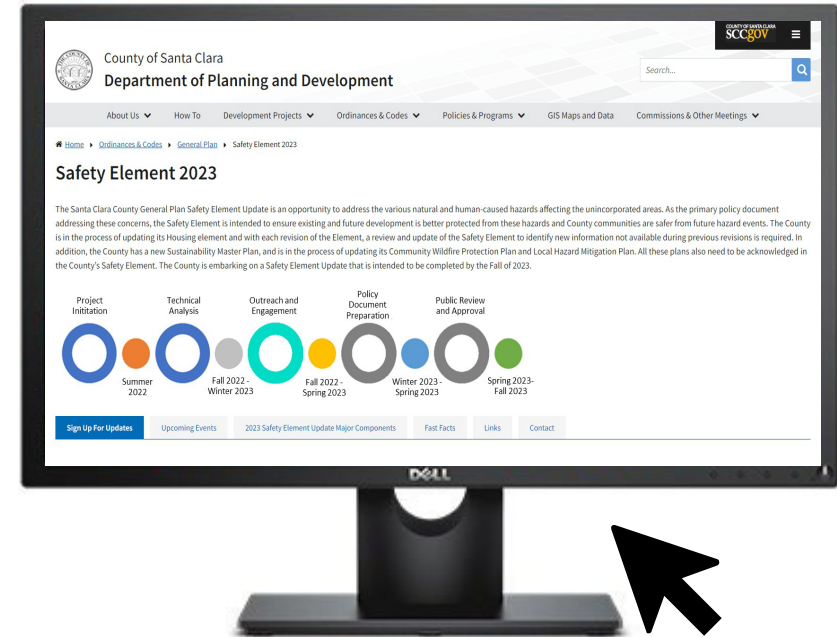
COUNTY OF SANTA CLARA
SCCGOV

County of Santa Clara
Department of Planning and Development

Search...

About Us How To Development Projects Ordinances & Codes Policies & Programs GIS Maps and Data Commissions & Other Meetings

Home ▸ Ordinances & Codes ▸ General Plan ▸ Safety Element 2023

Safety Element 2023

The Santa Clara County General Plan Safety Element Update is an opportunity to address the various natural and human-caused hazards affecting the unincorporated areas. As the primary policy document addressing these concerns, the Safety Element is intended to ensure existing and future development is better protected from these hazards and County communities are safer from future hazard events. The County is in the process of updating its Housing element and with each revision of the Element, a review and update of the Safety Element to identify new information not available during previous revisions is required. In addition, the County has a new Sustainability Master Plan, and is in the process of updating its Community Wildfire Protection Plan and Local Hazard Mitigation Plan. All these plans also need to be acknowledged in the County's Safety Element. The County is embarking on a Safety Element Update that is intended to be completed by the Fall of 2023.

Project Inititation
Summer 2022
Technical Analysis
Fall 2022 - Winter 2023
Outreach and Engagement
Fall 2022 - Spring 2023
Policy Document Preparation
Winter 2023 - Spring 2023
Public Review and Approval
Spring 2023- Fall 2023

Sign Up For Updates Upcoming Events 2023 Safety Element Update Major Components Fast Facts Links Contact

DELL